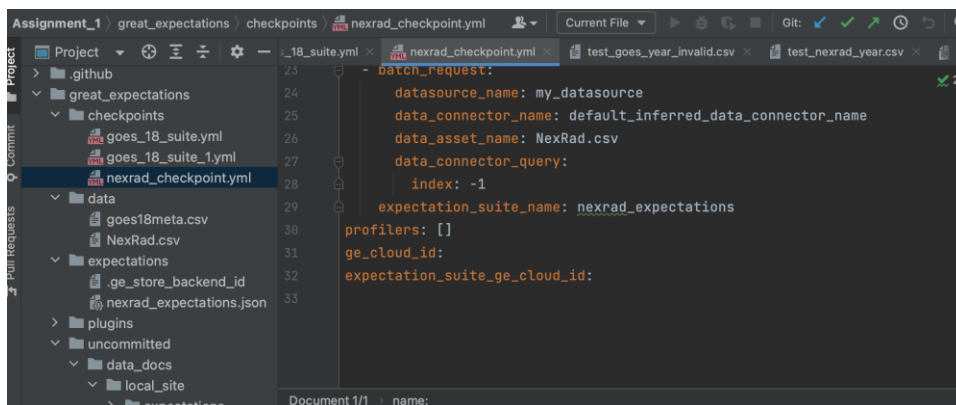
Assignment_1 › great_expectations › checkpoints › nexrad_checkpoint.yml

Current File

Git:

Project

s_18_suite.yml × nexrad_checkpoint.yml × test_goes_year_invalid.csv × test_nexrad_year.csv ×

Project

Commit

Pull Requests

> .github
great_expectations
checkpoints
goes_18_suite.yml
goes_18_suite_1.yml
nexrad_checkpoint.yml
data
goes18meta.csv
NexRad.csv
expectations
.ge_store_backend_id
nexrad_expectations.json
> plugins
uncommitted
data_docs
local_site

23 - batch_request:
24 datasource_name: my_datasource
25 data_connector_name: default_inferred_data_connector_name
26 data_asset_name: NexRad.csv
27 data_connector_query:
28 index: -1
29 expectation_suite_name: nexrad_expectations
30 profilers: []
31 ge_cloud_id:
32 expectation_suite_ge_cloud_id:
33

Document 1/1 › name: